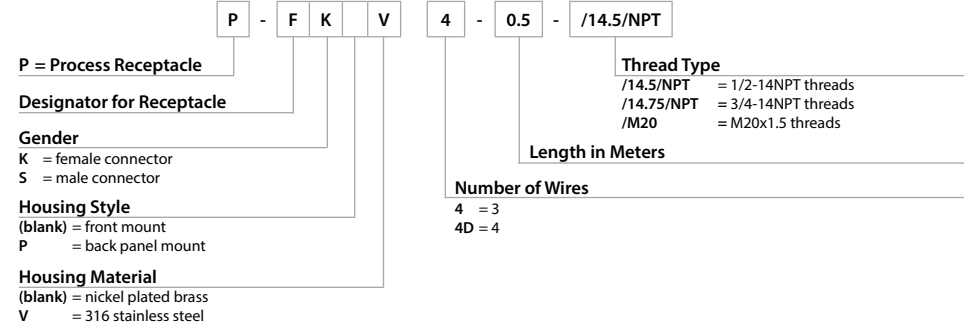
P - F K V 4 - 0.5 - /14.5/NPT

P = Process Receptacle

Designator for Receptacle

Gender
K = female connector
S = male connector

Housing Style
(blank) = front mount
P = back panel mount

Housing Material
(blank) = nickel plated brass
V = 316 stainless steel

Thread Type
/14.5/NPT = 1/2-14NPT threads
/14.75/NPT = 3/4-14NPT threads
/M20 = M20x1.5 threads

Length in Meters

Number of Wires
4 = 3
4D = 4